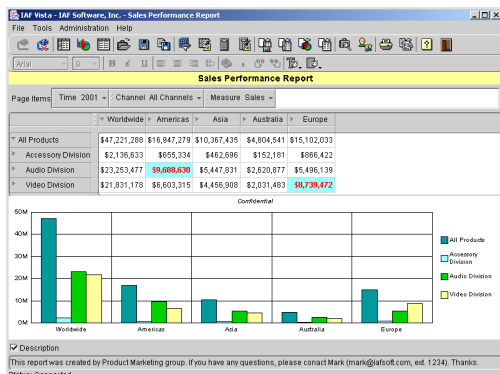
IAF Vista - IAF Software, Inc. - Sales Performance Report

File Tools Administration Help

Arial 8

Sales Performance Report

Page Items Time 2001 Channel All Channels Measure Sales

| | Worldwide | Americas | Asia | Australia | Europe |
|---|---|---|---|---|---|
| All Products | $47,221,288 | $16,947,279 | $10,367,435 | $4,804,541 | $15,102,033 |
| Accessory Division | $2,136,633 | $655,334 | $462,696 | $152,181 | $866,422 |
| Audio Division | $23,253,477 | $9,688,630 | $5,447,831 | $2,620,877 | $5,496,139 |
| Video Division | $21,831,178 | $6,603,315 | $4,456,908 | $2,031,483 | $8,739,472 |

Confidential

50M
40M
30M
20M
10M
0M

Worldwide Americas Asia Australia Europe

All Products
Accessory Division
Audio Division
Video Division

Description

This report was created by Product Marketing group. If you have any questions, please conact Mark (mark@iafsoft.com, ext. 1234). Thanks.

Status: Connected